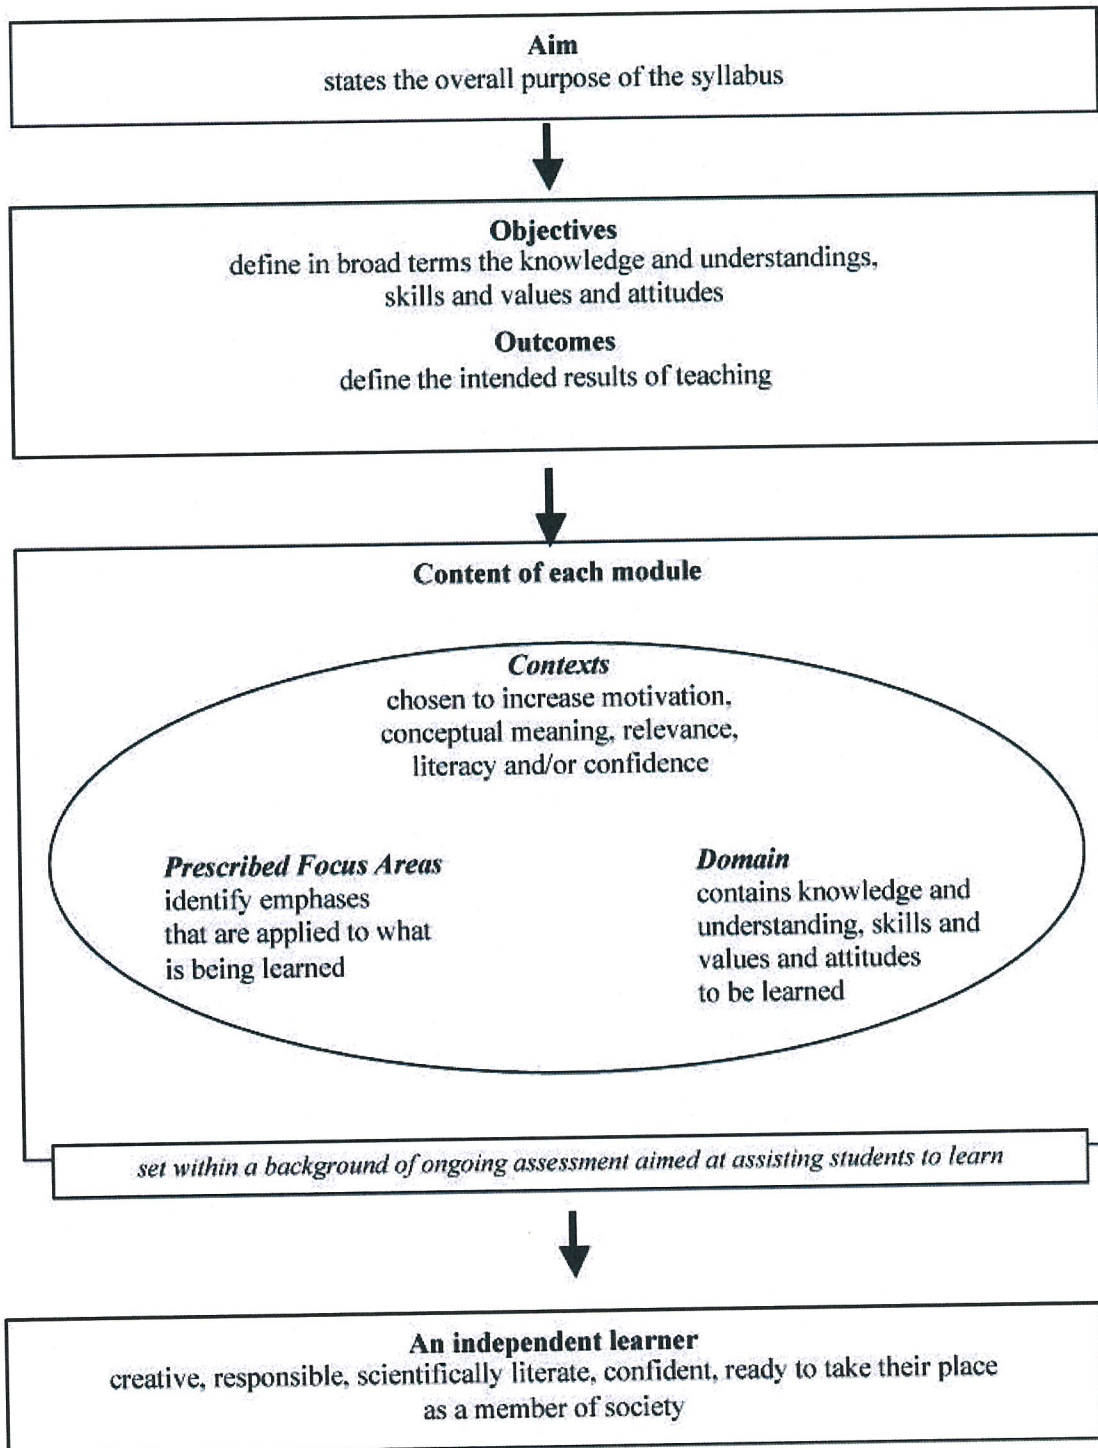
Aim
states the overall purpose of the syllabus

Objectives
define in broad terms the knowledge and understandings, skills and values and attitudes

Outcomes
define the intended results of teaching

Content of each module

Contexts
chosen to increase motivation, conceptual meaning, relevance, literacy and/or confidence

Prescribed Focus Areas
identify emphases that are applied to what is being learned

Domain
contains knowledge and understanding, skills and values and attitudes to be learned

set within a background of ongoing assessment aimed at assisting students to learn

An independent learner
creative, responsible, scientifically literate, confident, ready to take their place as a member of society